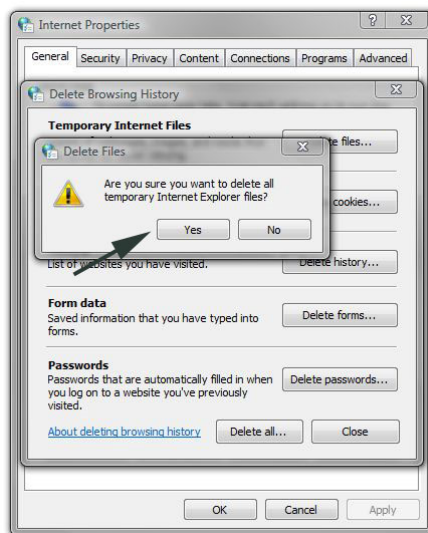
Internet Properties

? X

General | Security | Privacy | Content | Connections | Programs | Advanced

Delete Browsing History

X

Temporary Internet Files

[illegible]e files...

Delete Files

X

Are you sure you want to delete all temporary Internet Explorer files?

Yes

No

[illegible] cookies...

List of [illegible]sites you have visited.

Delete history...

Form data

Saved information that you have typed into forms.

Delete forms...

Passwords

Passwords that are automatically filled in when you log on to a website you've previously visited.

Delete passwords...

About deleting browsing history

Delete all...

Close

OK

Cancel

Apply